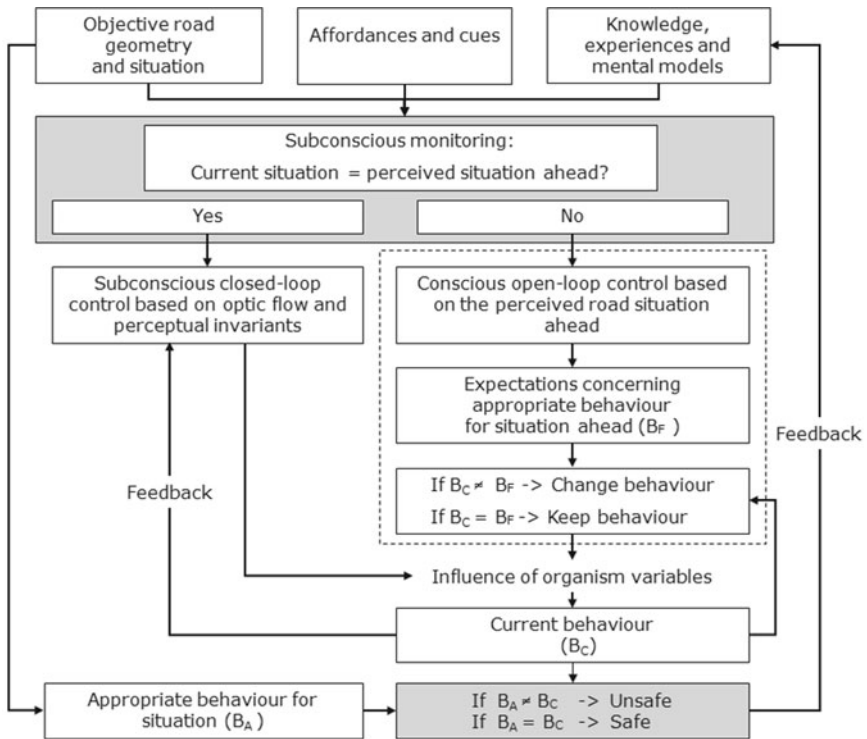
Objective road geometry and situation

Affordances and cues

Knowledge, experiences and mental models

Subconscious monitoring:
Current situation = perceived situation ahead?

Yes

No

Subconscious closed-loop control based on optic flow and perceptual invariants

Conscious open-loop control based on the perceived road situation ahead

Expectations concerning appropriate behaviour for situation ahead ($B_F$)

Feedback

If $B_C \neq B_F$ -> Change behaviour
If $B_C = B_F$ -> Keep behaviour

Feedback

Influence of organism variables

Current behaviour ($B_C$)

Appropriate behaviour for situation ($B_A$)

If $B_A \neq B_C$ -> Unsafe
If $B_A = B_C$ -> Safe